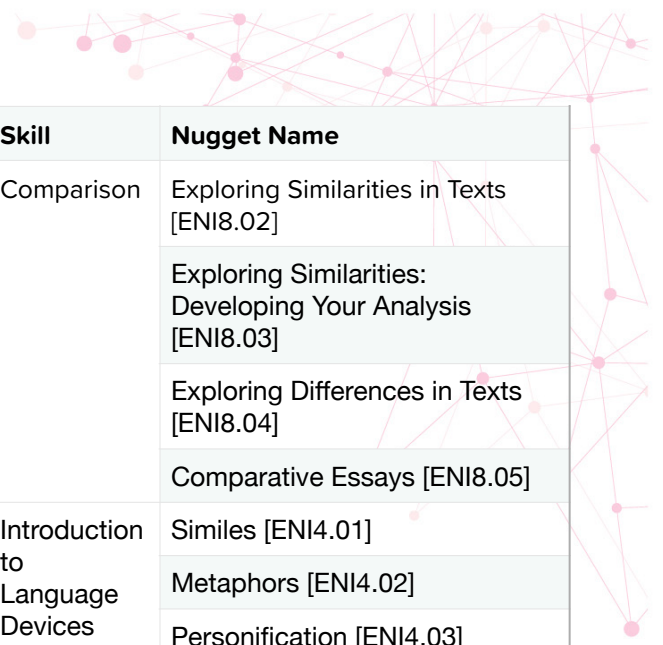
| Skill | Nugget Name |
|---|---|
| Comparison | Exploring Similarities in Texts [ENI8.02] |
| | Exploring Similarities: Developing Your Analysis [ENI8.03] |
| | Exploring Differences in Texts [ENI8.04] |
| | Comparative Essays [ENI8.05] |
| Introduction to Language Devices | Similes [ENI4.01] |
| | Metaphors [ENI4.02] |
| | Personification [ENI4.03] |